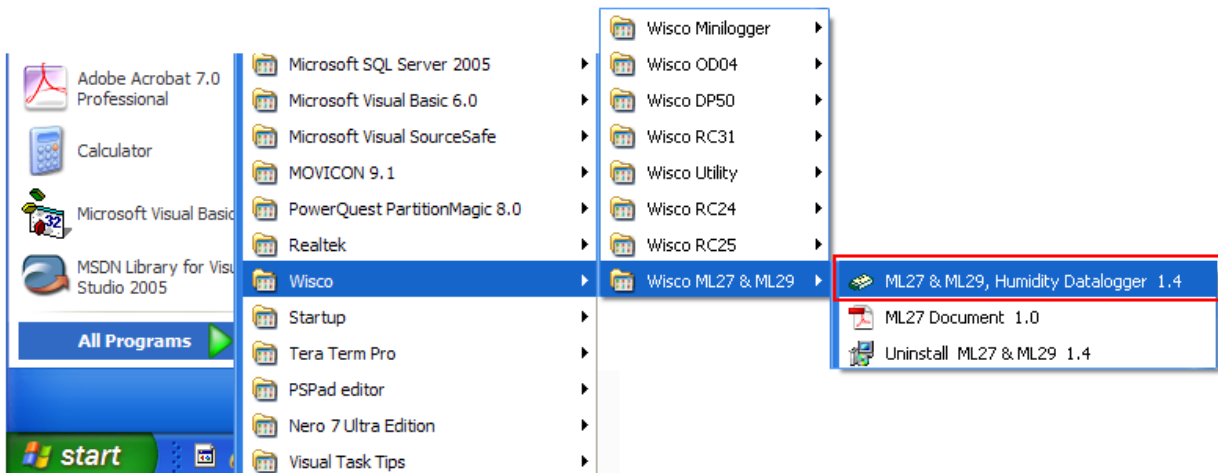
Adobe Acrobat 7.0 Professional

Calculator

Microsoft Visual Basic

MSDN Library for Visu Studio 2005

All Programs

start

Microsoft SQL Server 2005
Microsoft Visual Basic 6.0
Microsoft Visual SourceSafe
MOVICON 9.1
PowerQuest PartitionMagic 8.0
Realtek
Wisco
Startup
Tera Term Pro
PSPad editor
Nero 7 Ultra Edition
Visual Task Tips

Wisco Minilogger
Wisco OD04
Wisco DP50
Wisco RC31
Wisco Utility
Wisco RC24
Wisco RC25
Wisco ML27 & ML29

ML27 & ML29, Humidity Datalogger 1.4
ML27 Document 1.0
Uninstall ML27 & ML29 1.4